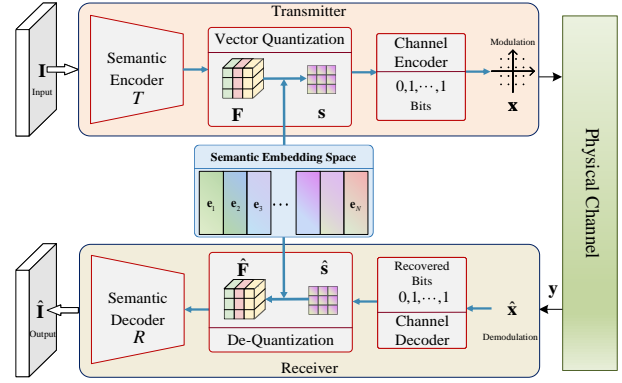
Transmitter

$\mathbf{I}$
Input

Semantic Encoder $T$

Vector Quantization

$\mathbf{F}$

$\mathbf{s}$

Channel Encoder

$0,1,\cdots,1$
Bits

Modulation

$\mathbf{x}$

Physical Channel

Semantic Embedding Space

$\mathbf{e}_1$ $\mathbf{e}_2$ $\mathbf{e}_3$ $\cdots$ $\mathbf{e}_N$

$\hat{\mathbf{I}}$
Output

Semantic Decoder $R$

$\hat{\mathbf{F}}$

$\hat{\mathbf{s}}$

De-Quantization

Recovered Bits
$0,1,\cdots,1$

Channel Decoder

$\hat{\mathbf{x}}$

Demodulation

$\mathbf{y}$

Receiver